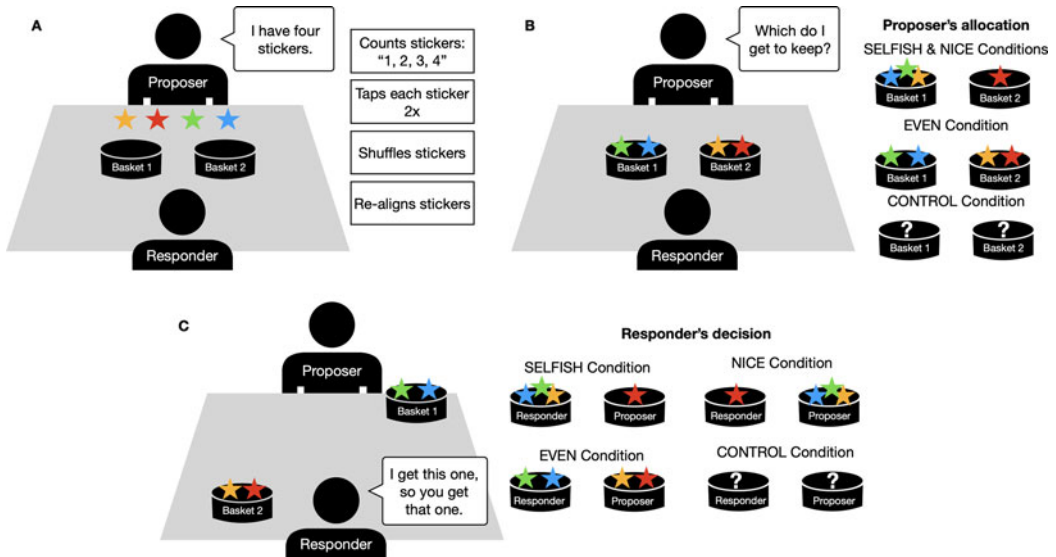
A

I have four stickers.

Proposer

Basket 1 Basket 2

Responder

Counts stickers: "1, 2, 3, 4"

Taps each sticker 2x

Shuffles stickers

Re-aligns stickers

B

Which do I get to keep?

Proposer

Basket 1 Basket 2

Responder

Proposer's allocation

SELFISH & NICE Conditions

Basket 1 Basket 2

EVEN Condition

Basket 1 Basket 2

CONTROL Condition

? Basket 1 ? Basket 2

C

Proposer

Basket 1

Basket 2

I get this one, so you get that one.

Responder

Responder's decision

SELFISH Condition

Responder Proposer

NICE Condition

Responder Proposer

EVEN Condition

Responder Proposer

CONTROL Condition

? Responder ? Proposer